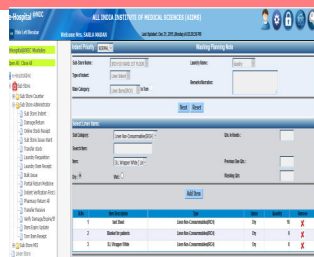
e-Hospital@NIC
ALL INDIA INSTITUTE OF MEDICAL SCIENCES (AIIMS)
Welcome Mrs. SARLA MADAN
Last Updated: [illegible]
eHospital@NIC Modules
Select All Clear All
Indent Priority NORMAL
Washing Planning Note
Sub Store Name:
Laundry Name:
Type of Indent:
Remarks/Information:
Main Category:
Reset Reset
Select Linen Items
Sub Category:
Linen Non-Consumable(RDCA)
Qty in Hands:
Item:
S.L. Wrapper White
Previous Stn Qty:
Qty:
Washing Qty:
Add Item
| S.No | Item Description | Type | Status | Quantity | Remove |
|---|---|---|---|---|---|
| 1 | Bed Sheet | Linen Non-Consumable(RDCA) | Dirty | 6 | X |
| 2 | Blanket for patients | Linen Non-Consumable(RDCA) | Dirty | 6 | X |
| 3 | S.L. Wrapper White | Linen Non-Consumable(RDCA) | Dirty | 6 | X |